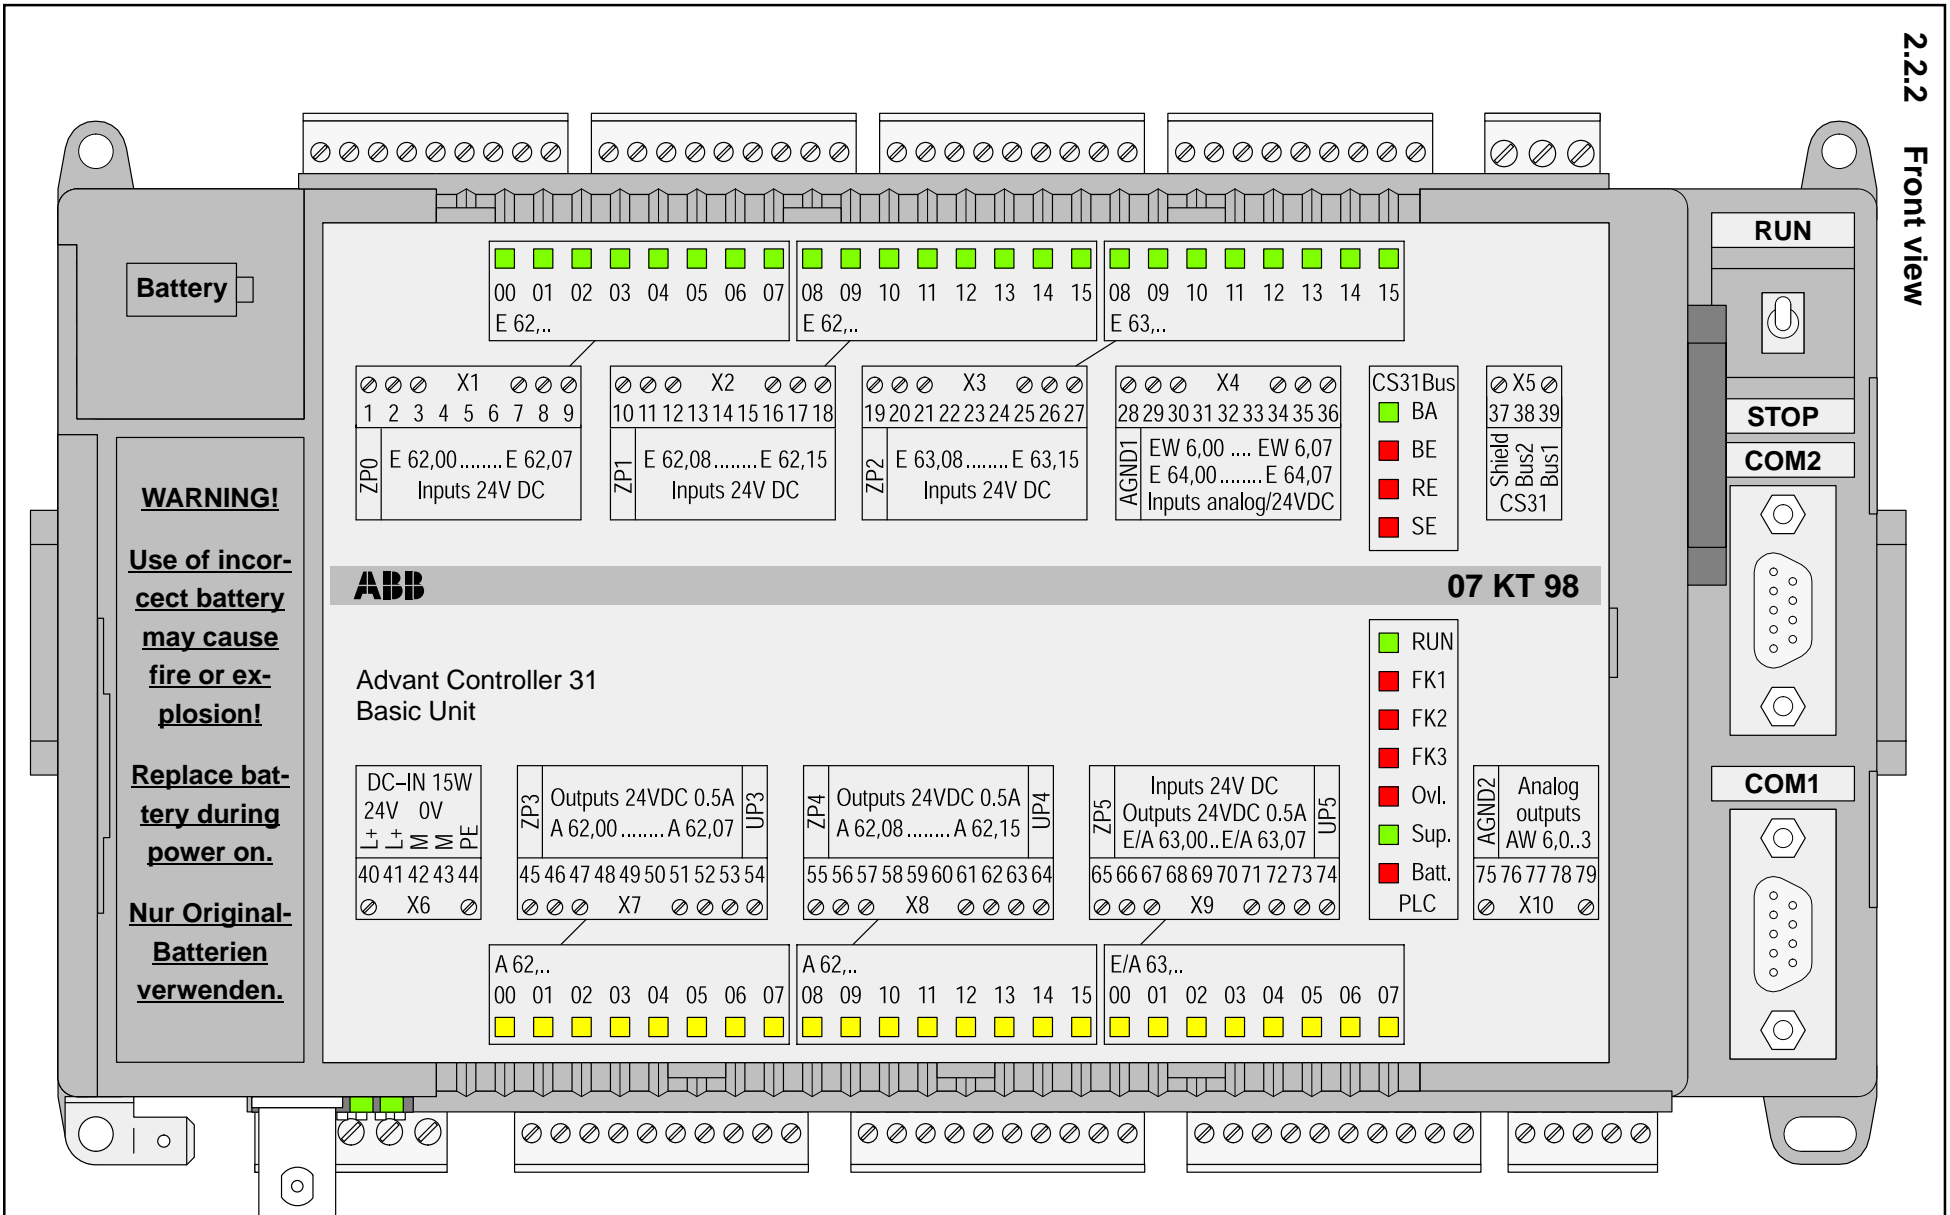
2.2.2 Front view

Battery

WARNING!

Use of incorrect battery may cause fire or explosion!

Replace battery during power on.

Nur Original-Batterien verwenden.

00 01 02 03 04 05 06 07
E 62,..

08 09 10 11 12 13 14 15
E 62,..

08 09 10 11 12 13 14 15
E 63,..

X1
1 2 3 4 5 6 7 8 9
ZP0 E 62,00 ........ E 62,07
Inputs 24V DC

X2
10 11 12 13 14 15 16 17 18
ZP1 E 62,08 ........ E 62,15
Inputs 24V DC

X3
19 20 21 22 23 24 25 26 27
ZP2 E 63,08 ........ E 63,15
Inputs 24V DC

X4
28 29 30 31 32 33 34 35 36
AGND1 EW 6,00 .... EW 6,07
E 64,00 ........ E 64,07
Inputs analog/24VDC

CS31Bus
BA
BE
RE
SE

X5
37 38 39
Shield Bus2 Bus1
CS31

RUN
STOP
COM2

ABB 07 KT 98

Advant Controller 31
Basic Unit

RUN
FK1
FK2
FK3
Ovl.
Sup.
Batt.
PLC

DC–IN 15W
24V 0V
L+ L+ M M PE
40 41 42 43 44
X6

ZP3 Outputs 24VDC 0.5A
A 62,00 ........ A 62,07 UP3
45 46 47 48 49 50 51 52 53 54
X7

ZP4 Outputs 24VDC 0.5A
A 62,08 ........ A 62,15 UP4
55 56 57 58 59 60 61 62 63 64
X8

ZP5 Inputs 24V DC
Outputs 24VDC 0.5A
E/A 63,00..E/A 63,07 UP5
65 66 67 68 69 70 71 72 73 74
X9

AGND2 Analog outputs
AW 6,0..3
75 76 77 78 79
X10

COM1

A 62,..
00 01 02 03 04 05 06 07

A 62,..
08 09 10 11 12 13 14 15

E/A 63,..
00 01 02 03 04 05 06 07